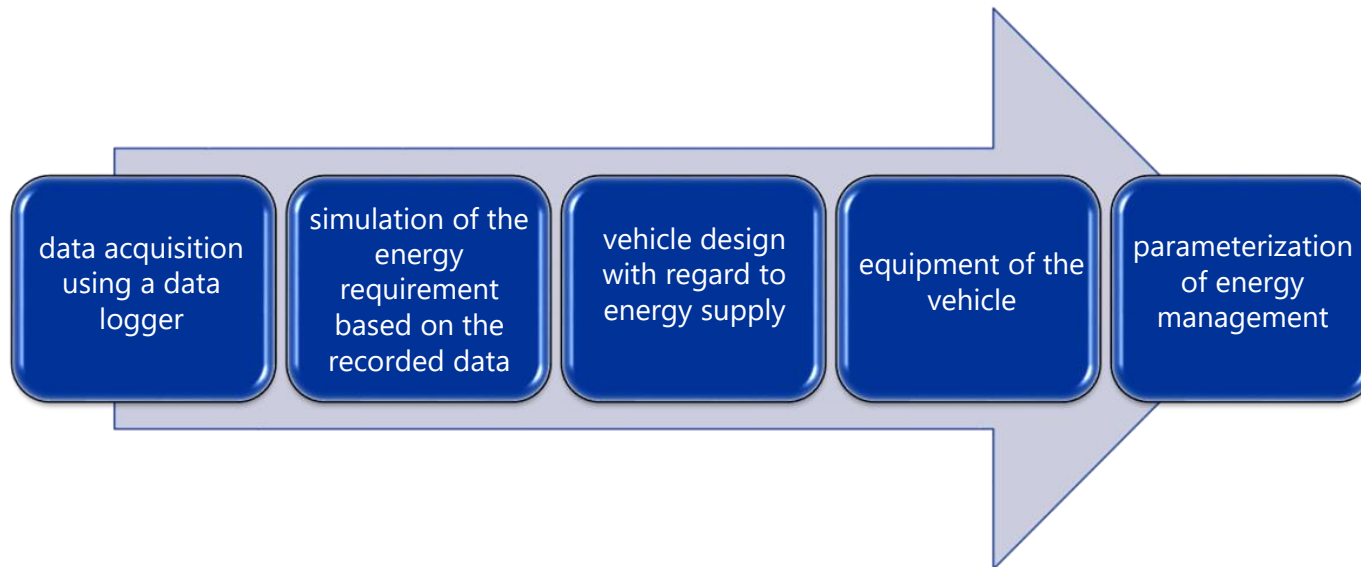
data acquisition using a data logger

simulation of the energy requirement based on the recorded data

vehicle design with regard to energy supply

equipment of the vehicle

parameterization of energy management